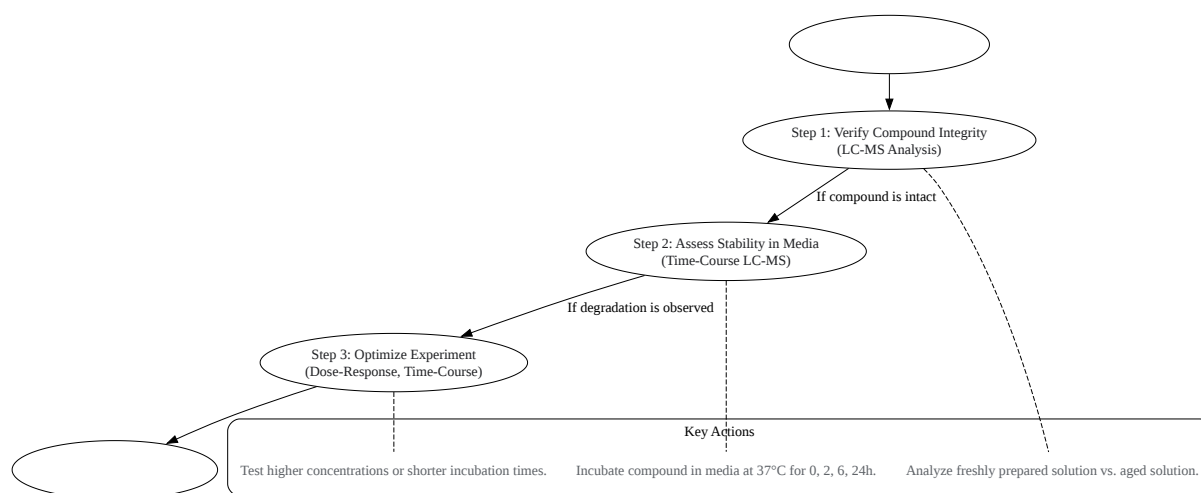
Step 1: Verify Compound Integrity
(LC-MS Analysis)

If compound is intact

Step 2: Assess Stability in Media
(Time-Course LC-MS)

If degradation is observed

Step 3: Optimize Experiment
(Dose-Response, Time-Course)

Key Actions

Test higher concentrations or shorter incubation times.

Incubate compound in media at 37°C for 0, 2, 6, 24h.

Analyze freshly prepared solution vs. aged solution.